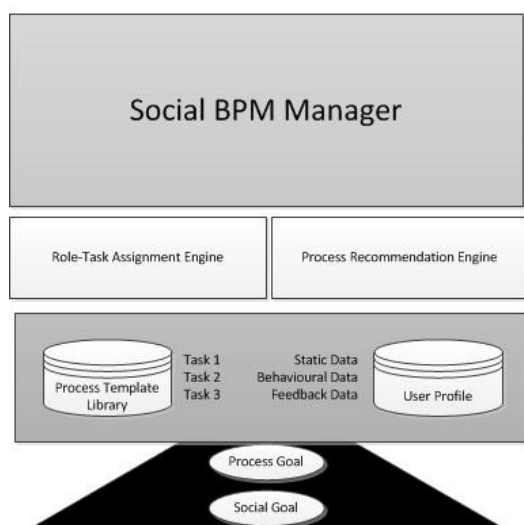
Social BPM Manager

Role-Task Assignment Engine

Process Recommendation Engine

Process Template Library

Task 1
Task 2
Task 3

Static Data
Behavioural Data
Feedback Data

User Profile

Process Goal

Social Goal